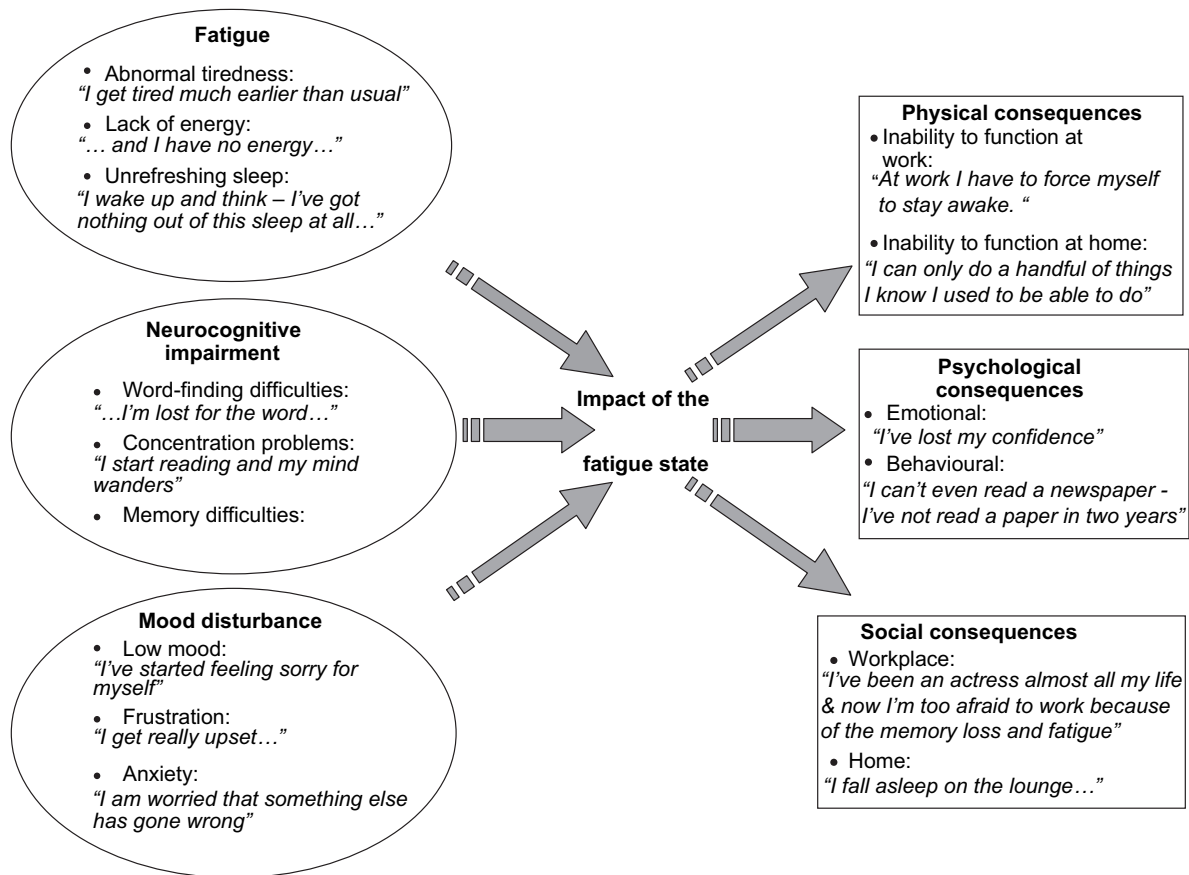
**Fatigue**

• Abnormal tiredness:
"I get tired much earlier than usual"

• Lack of energy:
"… and I have no energy…"

• Unrefreshing sleep:
"I wake up and think – I've got nothing out of this sleep at all…"

**Neurocognitive impairment**

• Word-finding difficulties:
"…I'm lost for the word…"

• Concentration problems:
"I start reading and my mind wanders"

• Memory difficulties:

**Mood disturbance**

• Low mood:
"I've started feeling sorry for myself"

• Frustration:
"I get really upset…"

• Anxiety:
"I am worried that something else has gone wrong"

**Impact of the fatigue state**

**Physical consequences**

• Inability to function at work:
"At work I have to force myself to stay awake. "

• Inability to function at home:
"I can only do a handful of things I know I used to be able to do"

**Psychological consequences**

• Emotional:
"I've lost my confidence"

• Behavioural:
"I can't even read a newspaper - I've not read a paper in two years"

**Social consequences**

• Workplace:
"I've been an actress almost all my life & now I'm too afraid to work because of the memory loss and fatigue"

• Home:
"I fall asleep on the lounge…"